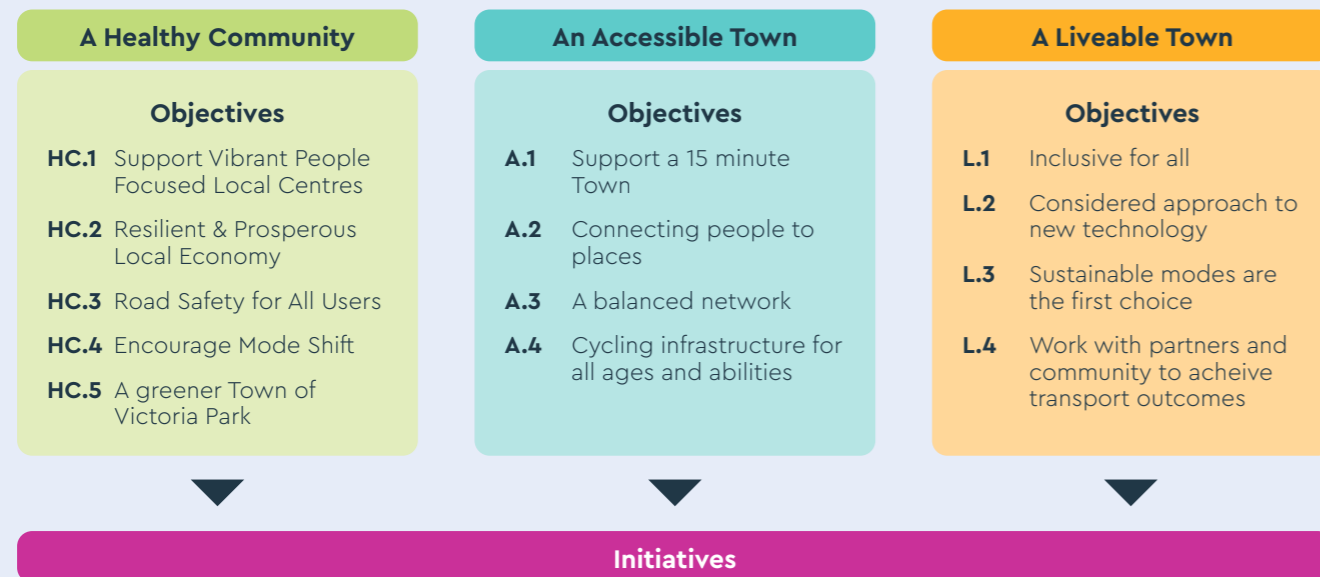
A Healthy Community

Objectives

HC.1 Support Vibrant People Focused Local Centres

HC.2 Resilient & Prosperous Local Economy

HC.3 Road Safety for All Users

HC.4 Encourage Mode Shift

HC.5 A greener Town of Victoria Park

An Accessible Town

Objectives

A.1 Support a 15 minute Town

A.2 Connecting people to places

A.3 A balanced network

A.4 Cycling infrastructure for all ages and abilities

A Liveable Town

Objectives

L.1 Inclusive for all

L.2 Considered approach to new technology

L.3 Sustainable modes are the first choice

L.4 Work with partners and community to acheive transport outcomes

Initiatives